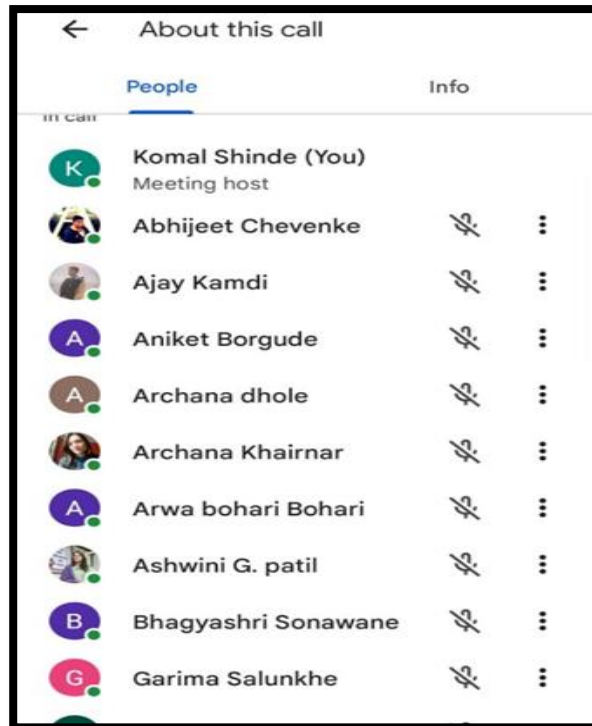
←
About this call

People

Info

In call

K
Komal Shinde (You)
Meeting host

Abhijeet Chevenke

Ajay Kamdi

A
Aniket Borgude

A
Archana dhole

Archana Khairnar

A
Arwa bohari Bohari

Ashwini G. patil

B
Bhagyashri Sonawane

G
Garima Salunkhe